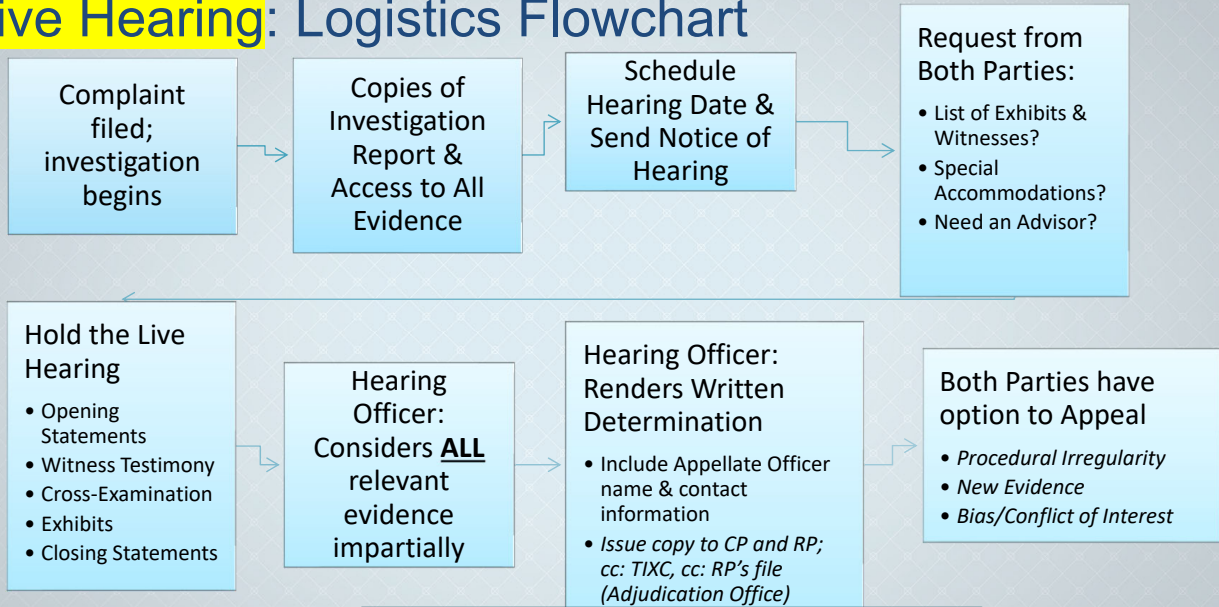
ive Hearing: Logistics Flowchart

Complaint filed; investigation begins

Copies of Investigation Report & Access to All Evidence

Schedule Hearing Date & Send Notice of Hearing

Request from Both Parties:
• List of Exhibits & Witnesses?
• Special Accommodations?
• Need an Advisor?

Hold the Live Hearing
• Opening Statements
• Witness Testimony
• Cross-Examination
• Exhibits
• Closing Statements

Hearing Officer: Considers **ALL** relevant evidence impartially

Hearing Officer: Renders Written Determination
• Include Appellate Officer name & contact information
• *Issue copy to CP and RP; cc: TIXC, cc: RP's file (Adjudication Office)*

Both Parties have option to Appeal
• *Procedural Irregularity*
• *New Evidence*
• *Bias/Conflict of Interest*